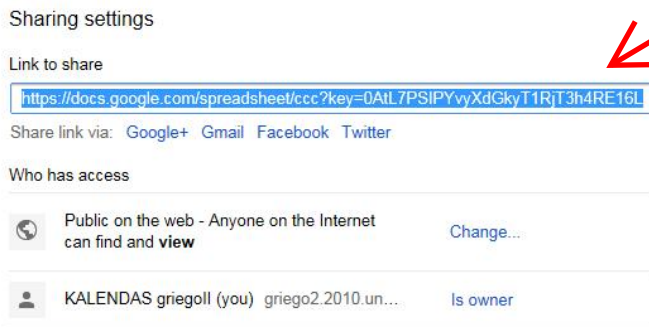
Sharing settings

Link to share

https://docs.google.com/spreadsheet/ccc?key=0AtL7PSIPYvyXdGkyT1RjT3h4RE16L

Share link via: Google+ Gmail Facebook Twitter

Who has access

Public on the web - Anyone on the Internet can find and **view**

Change...

KALENDAS griegoll (you) griego2.2010.un...

Is owner